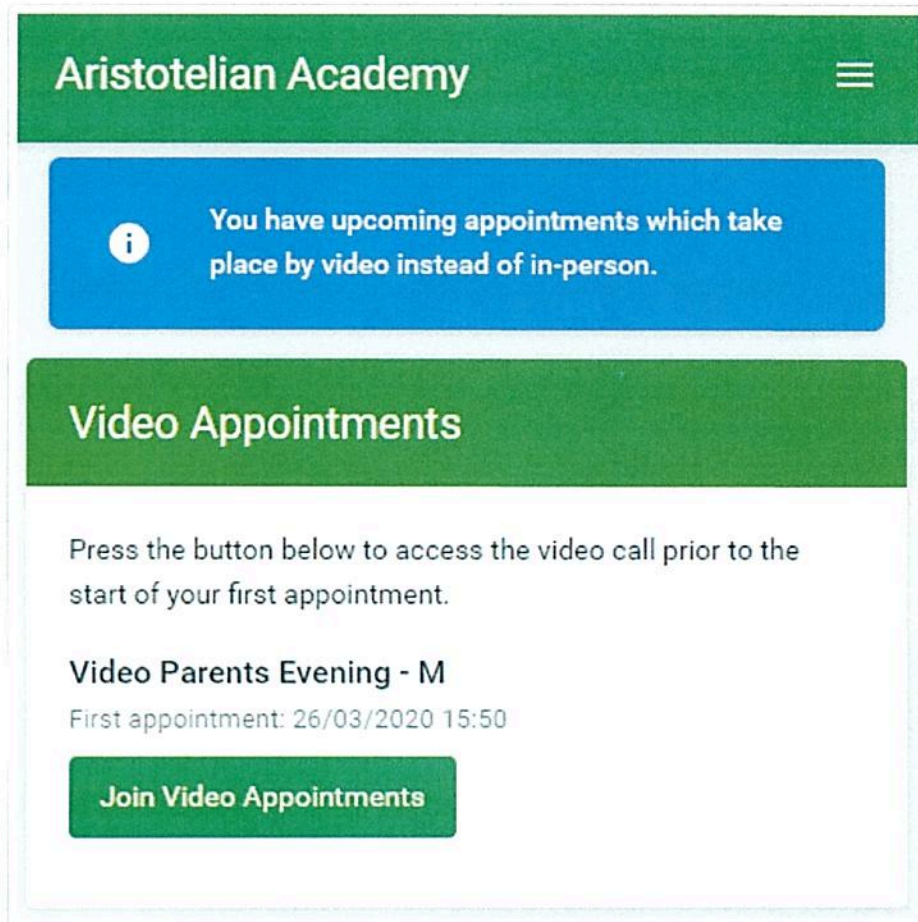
Aristotelian Academy

You have upcoming appointments which take place by video instead of in-person.

Video Appointments

Press the button below to access the video call prior to the start of your first appointment.

Video Parents Evening - M

First appointment: 26/03/2020 15:50

Join Video Appointments